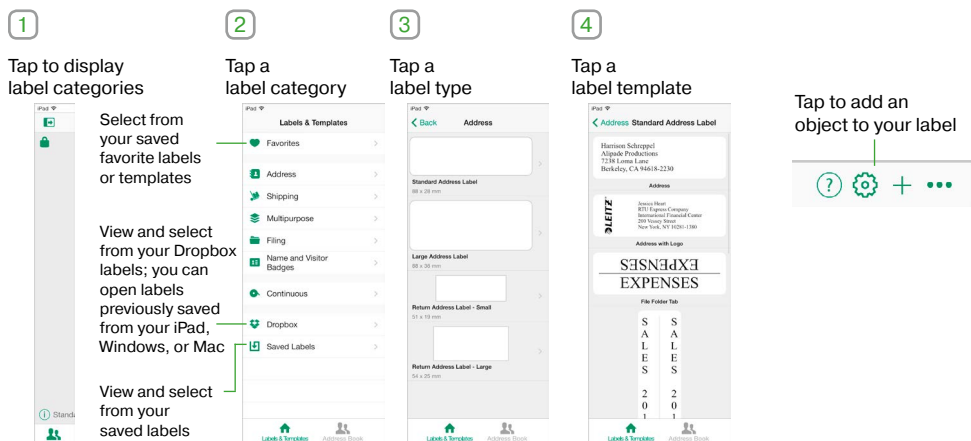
1

Tap to display label categories

iPad

Standa

Select from your saved favorite labels or templates

View and select from your Dropbox labels; you can open labels previously saved from your iPad, Windows, or Mac

View and select from your saved labels

2

Tap a label category

iPad

Labels & Templates

Favorites

Address

Shipping

Multipurpose

Filing

Name and Visitor Badges

Continuous

Dropbox

Saved Labels

Labels & Templates

Address Book

3

Tap a label type

iPad

Back

Address

Standard Address Label

88 x 28 mm

Large Address Label

88 x 38 mm

Return Address Label - Small

51 x 19 mm

Return Address Label - Large

54 x 25 mm

Labels & Templates

Address Book

4

Tap a label template

iPad

Address Standard Address Label

Harrison Schreppel
Alipade Productions
7238 Loma Lane
Berkeley, CA 94618-2230

Address

LEITZ

Jessica Heart
RTU Express Company
International Financial Center
200 Vesey Street
New York, NY 10281-1100

Address with Logo

EXPENSES

EXPENSES

File Folder Tab

S A L E S 2 0 1

S A L E S 2 0 1

Labels & Templates

Address Book

Tap to add an object to your label

? + •••